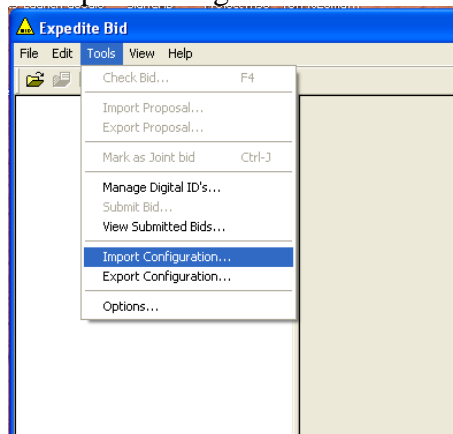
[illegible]

Expedite Bid

File Edit Tools View Help

Check Bid... F4

Import Proposal...
Export Proposal...

Mark as Joint bid Ctrl-J

Manage Digital ID's...
Submit Bid...
View Submitted Bids...

Import Configuration...
Export Configuration...

Options...